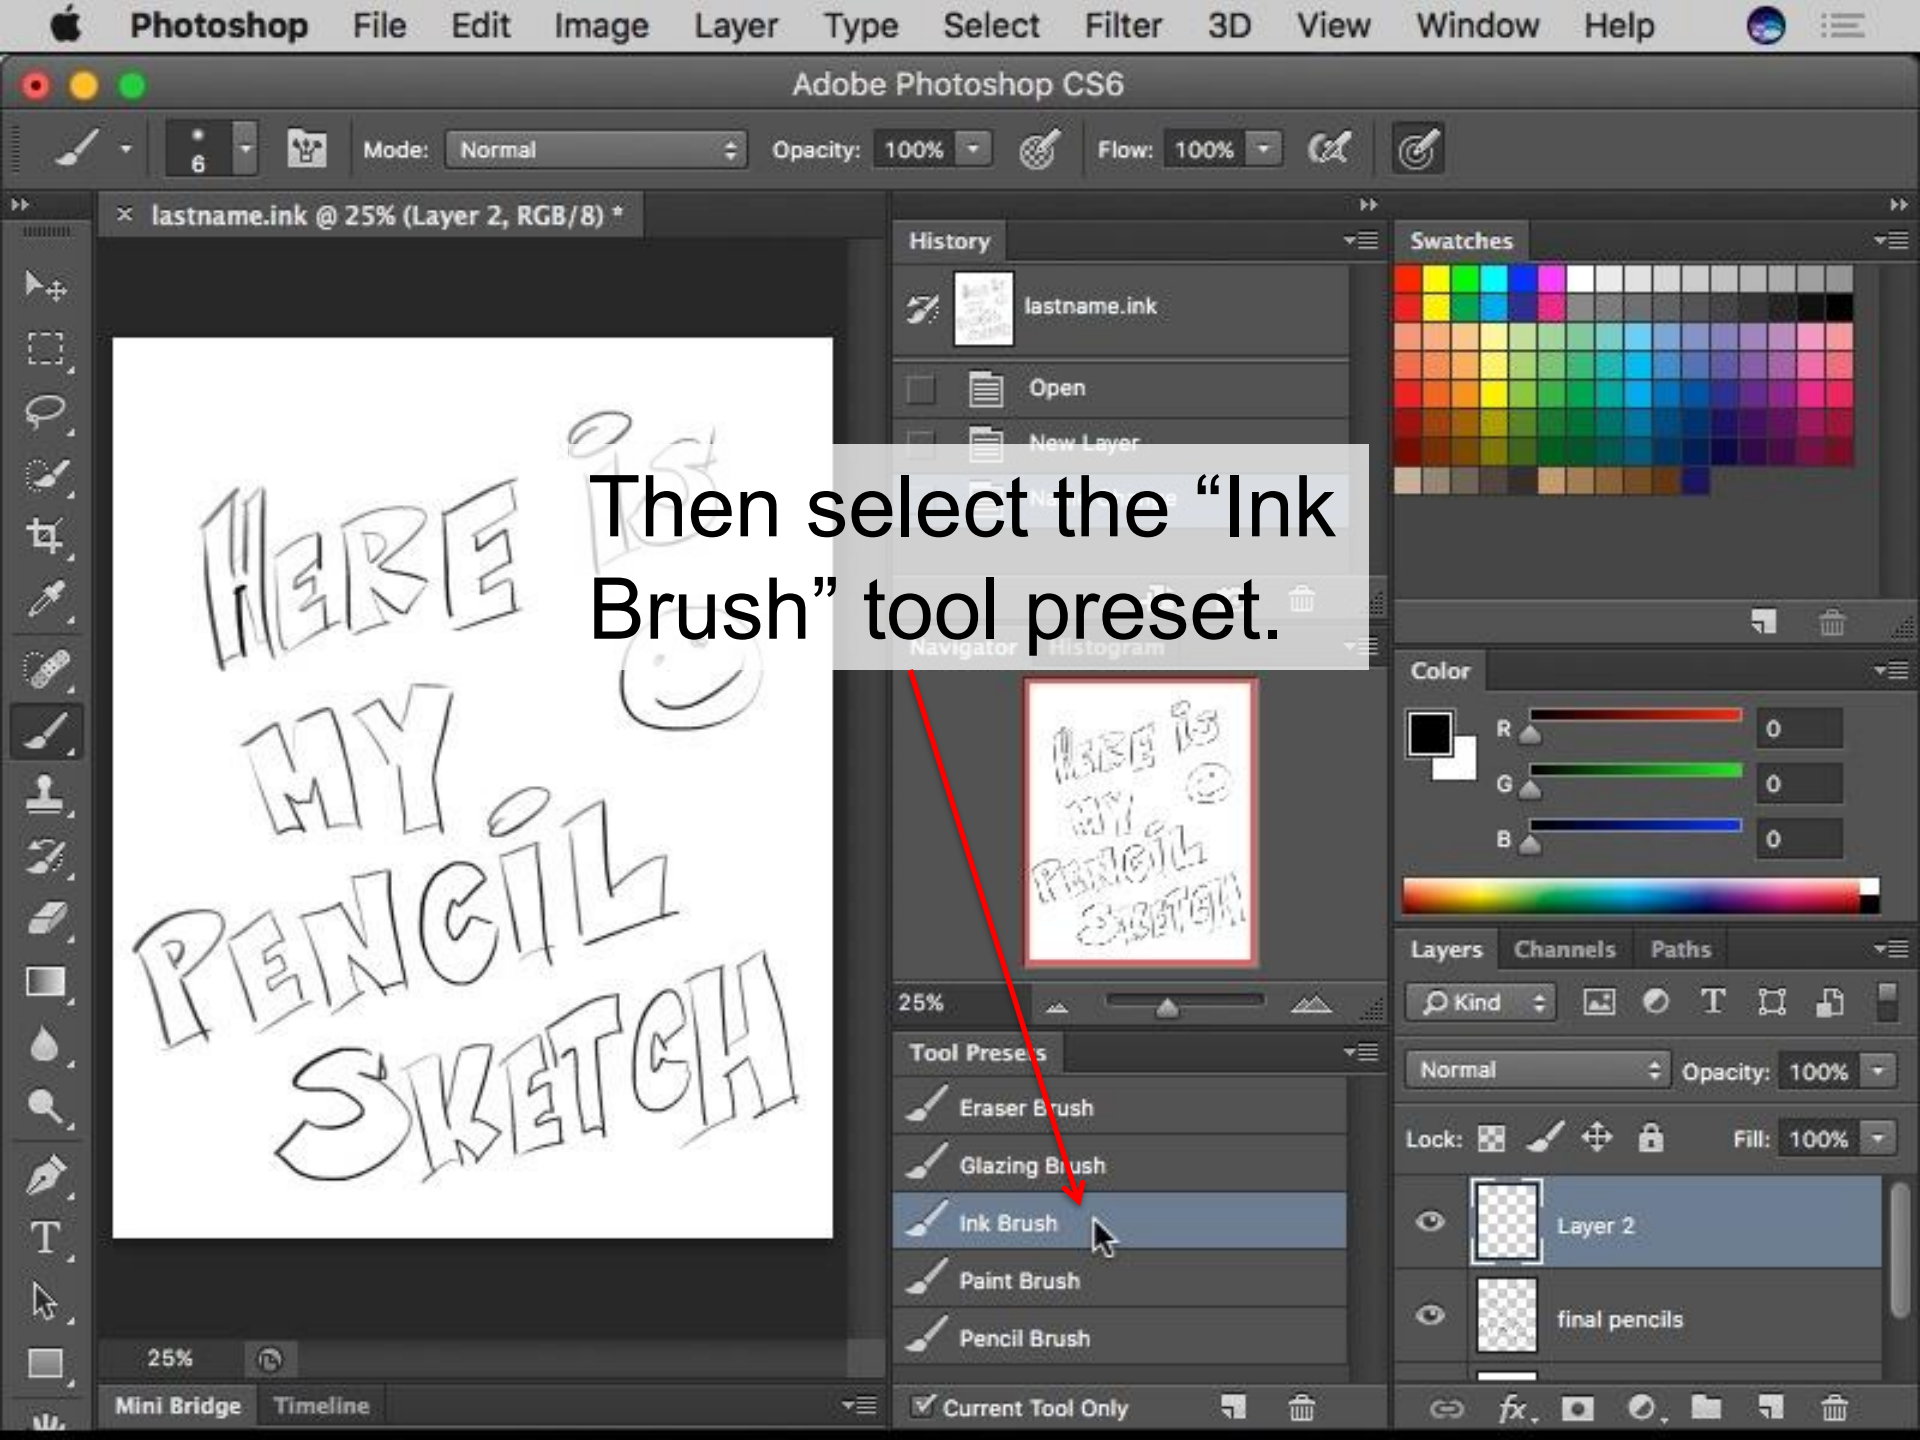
Photoshop File Edit Image Layer Type Select Filter 3D View Window Help

Adobe Photoshop CS6

6 Mode: Normal Opacity: 100% Flow: 100%

lastname.ink @ 25% (Layer 2, RGB/8) *

HERE IS MY PENCIL SKETCH

History

lastname.ink

Open

New Layer

Then select the “Ink Brush” tool preset.

Navigator Histogram

25%

Tool Presets

Eraser Brush

Glazing Brush

Ink Brush

Paint Brush

Pencil Brush

Current Tool Only

Swatches

Color

R 0

G 0

B 0

Layers Channels Paths

Kind

Normal Opacity: 100%

Lock: Fill: 100%

Layer 2

final pencils

25%

Mini Bridge Timeline